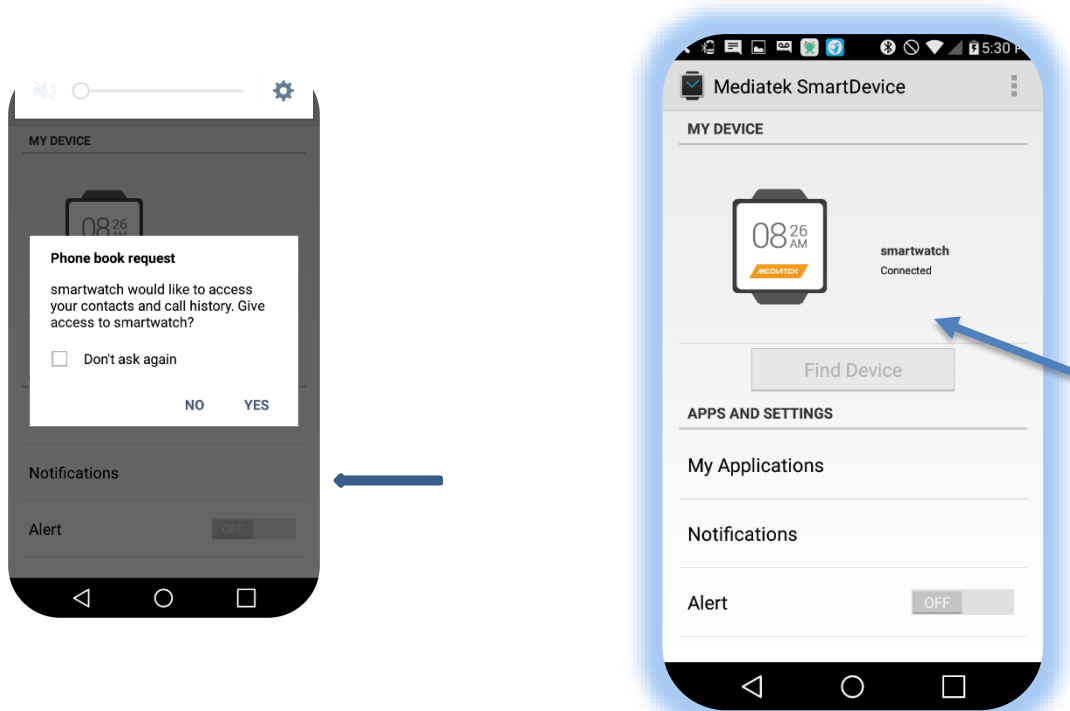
MY DEVICE

08 26 AM

Phone book request

smartwatch would like to access your contacts and call history. Give access to smartwatch?

Don't ask again

NO YES

Notifications

Alert OFF

5:30

Mediatek SmartDevice

MY DEVICE

08 26 AM
MEDIATEK

smartwatch
Connected

Find Device

APPS AND SETTINGS

My Applications

Notifications

Alert OFF